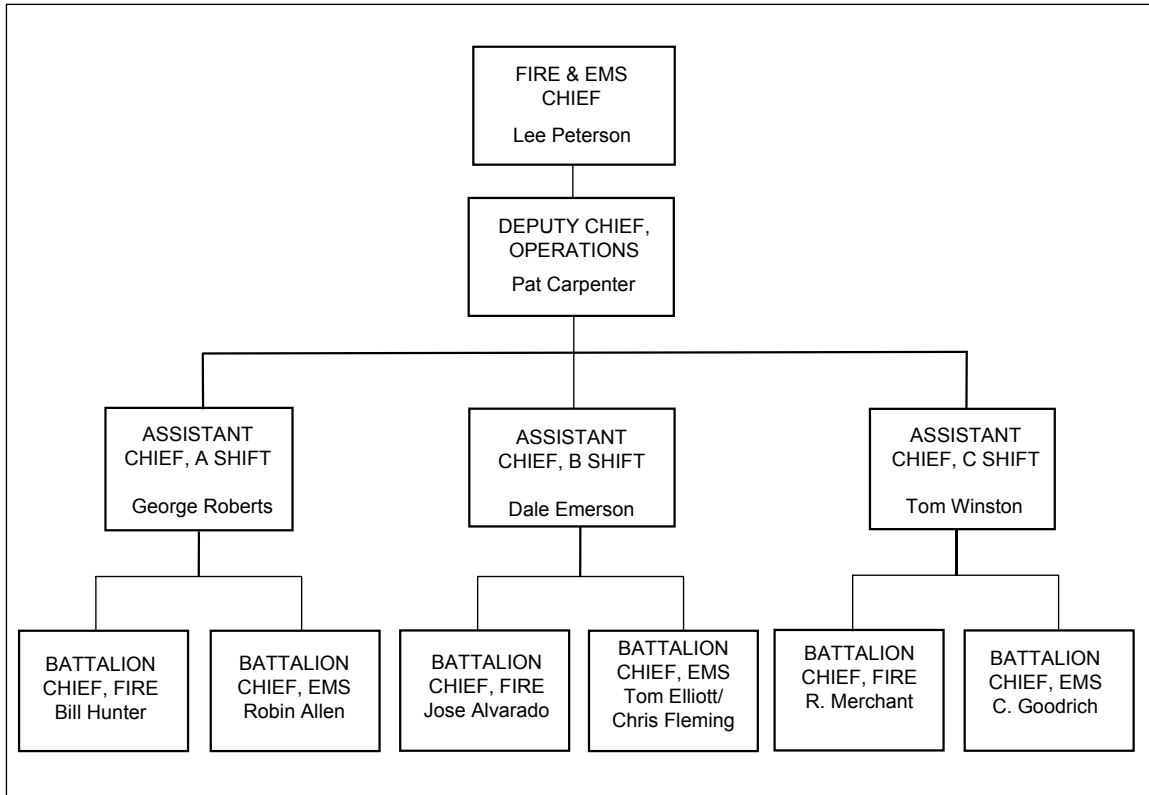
FIRE & EMS CHIEF
Lee Peterson

DEPUTY CHIEF, OPERATIONS
Pat Carpenter

ASSISTANT CHIEF, A SHIFT
George Roberts

ASSISTANT CHIEF, B SHIFT
Dale Emerson

ASSISTANT CHIEF, C SHIFT
Tom Winston

BATTALION CHIEF, FIRE
Bill Hunter

BATTALION CHIEF, EMS
Robin Allen

BATTALION CHIEF, FIRE
Jose Alvarado

BATTALION CHIEF, EMS
Tom Elliott/ Chris Fleming

BATTALION CHIEF, FIRE
R. Merchant

BATTALION CHIEF, EMS
C. Goodrich